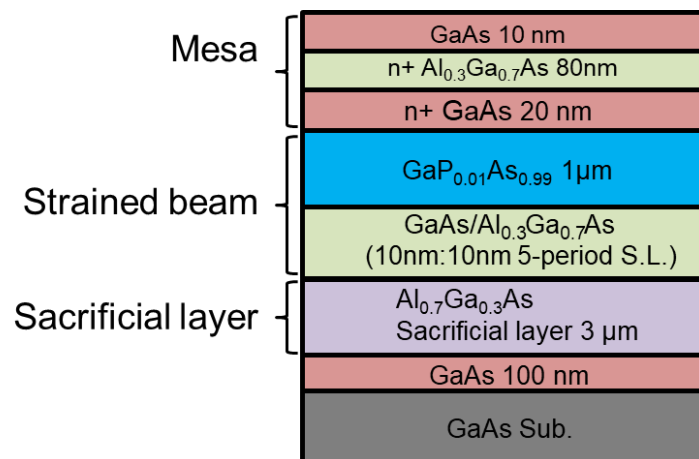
Mesa

GaAs 10 nm

n+ $Al_{0.3}Ga_{0.7}As$ 80nm

n+ GaAs 20 nm

Strained beam

$GaP_{0.01}As_{0.99}$ 1μm

GaAs/$Al_{0.3}Ga_{0.7}As$ (10nm:10nm 5-period S.L.)

Sacrificial layer

$Al_{0.7}Ga_{0.3}As$ Sacrificial layer 3 μm

GaAs 100 nm

GaAs Sub.